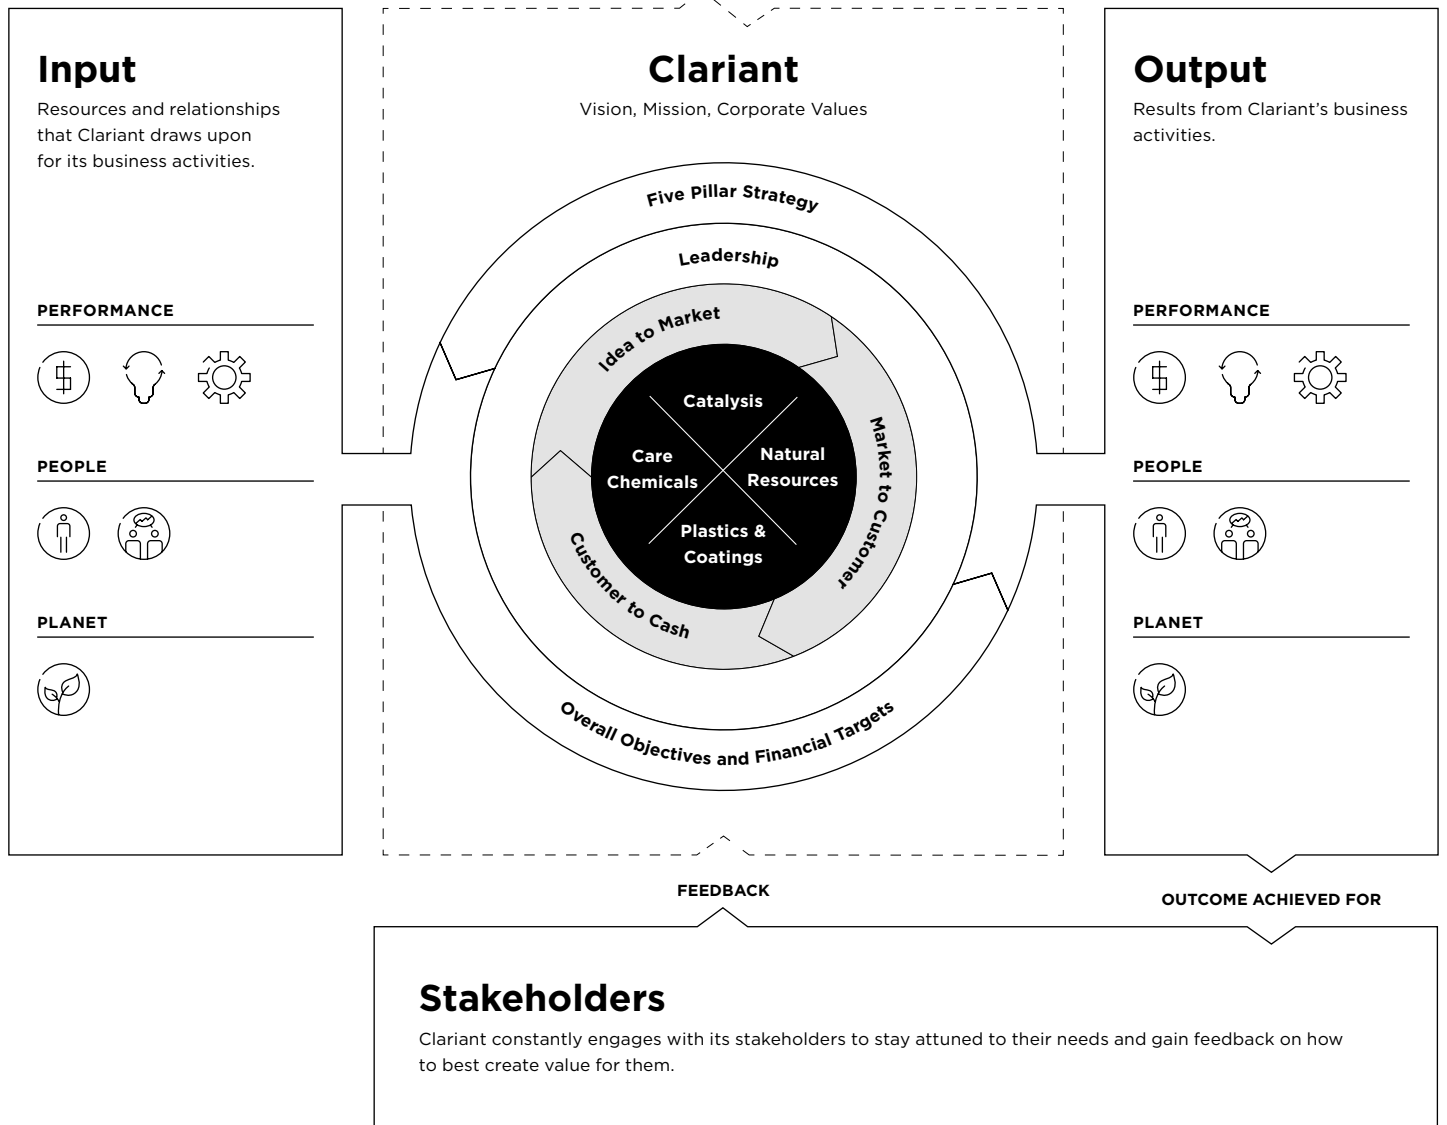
Input

Resources and relationships that Clariant draws upon for its business activities.

PERFORMANCE

PEOPLE

PLANET

Clariant

Vision, Mission, Corporate Values

Five Pillar Strategy

Leadership

Idea to Market

Market to Customer

Customer to Cash

Catalysis

Care Chemicals

Natural Resources

Plastics & Coatings

Overall Objectives and Financial Targets

Output

Results from Clariant's business activities.

PERFORMANCE

PEOPLE

PLANET

FEEDBACK

OUTCOME ACHIEVED FOR

Stakeholders

Clariant constantly engages with its stakeholders to stay attuned to their needs and gain feedback on how to best create value for them.